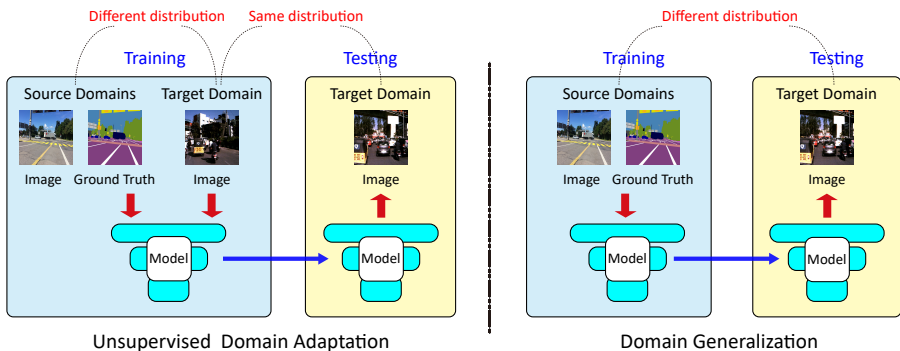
Different distribution

Same distribution

Training

Testing

Source Domains

Target Domain

Target Domain

Image

Ground Truth

Image

Image

Model

Model

Unsupervised Domain Adaptation

Different distribution

Training

Testing

Source Domains

Target Domain

Image

Ground Truth

Image

Model

Model

Domain Generalization